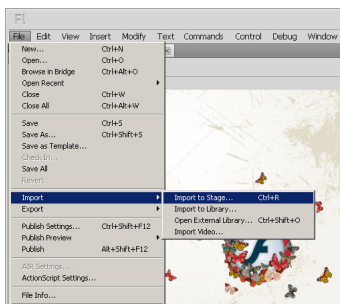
Fl
File Edit View Insert Modify Text Commands Control Debug Window

New... Ctrl+N
Open... Ctrl+O
Browse in Bridge Ctrl+Alt+O
Open Recent
Close Ctrl+W
Close All Ctrl+Alt+W

Save Ctrl+S
Save As... Ctrl+Shift+S
Save as Template...
Check In...
Save All
Revert

Import
Export

Publish Settings... Ctrl+Shift+F12
Publish Preview
Publish Alt+Shift+F12

AIR Settings...
ActionScript Settings...

File Info...

Import to Stage... Ctrl+R
Import to Library...
Open External Library... Ctrl+Shift+O
Import Video...